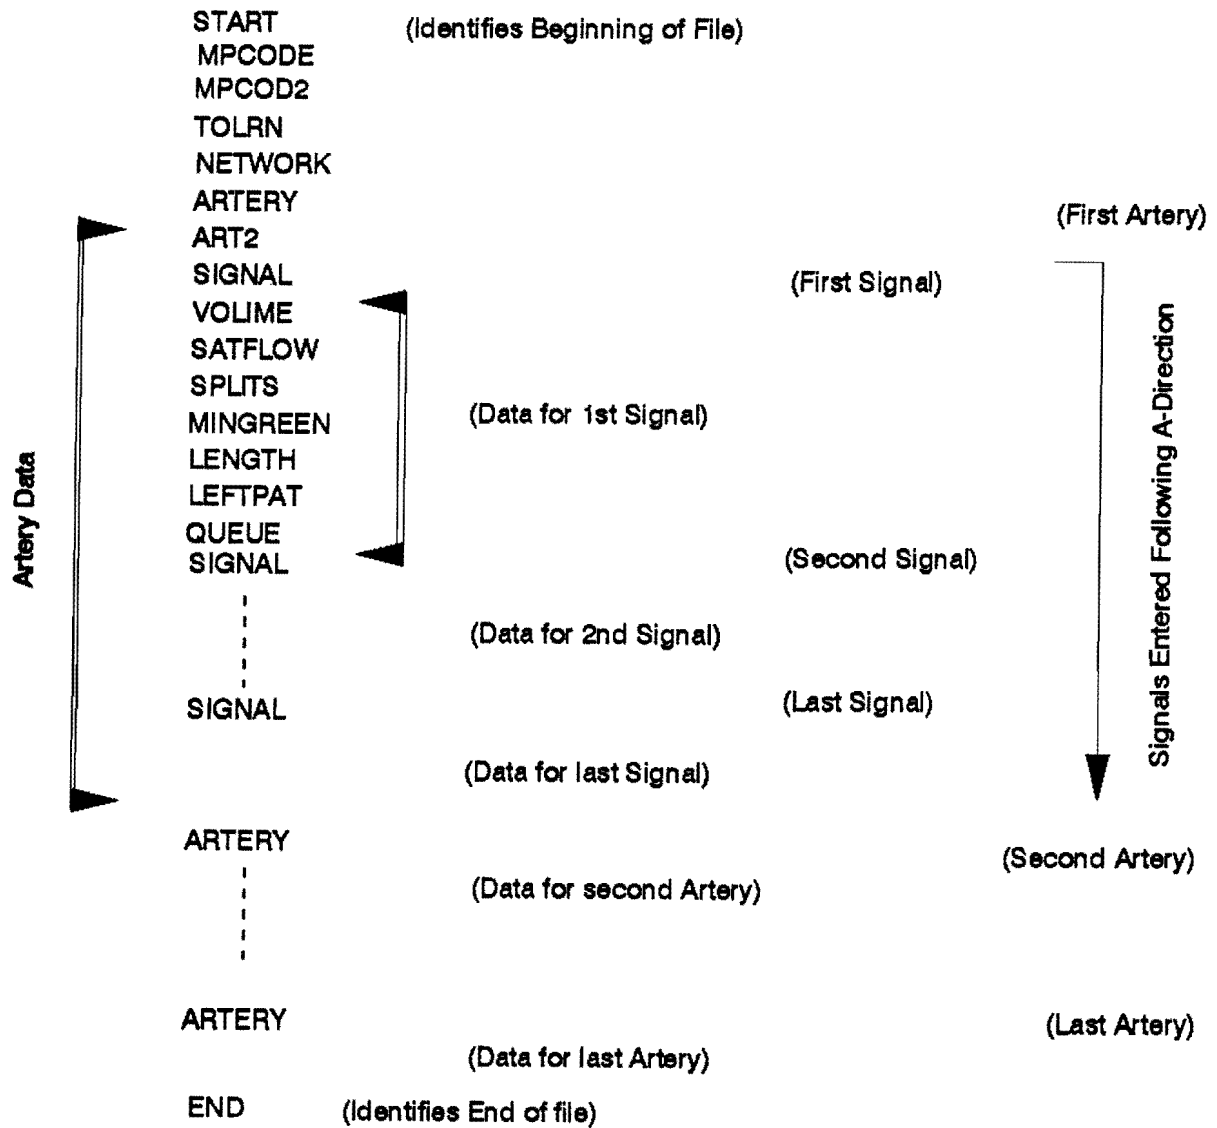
START (Identifies Beginning of File)
MPCODE
MPCOD2
TOLRN
NETWORK
ARTERY (First Artery)
ART2
SIGNAL (First Signal)
VOLIME
SATFLOW
SPLITS
MINGREEN (Data for 1st Signal)
LENGTH
LEFTPAT
QUEUE
SIGNAL (Second Signal)
(Data for 2nd Signal)
SIGNAL (Last Signal)
(Data for last Signal)
ARTERY (Second Artery)
(Data for second Artery)
ARTERY (Last Artery)
(Data for last Artery)
END (Identifies End of file)

Artery Data

Signals Entered Following A-Direction